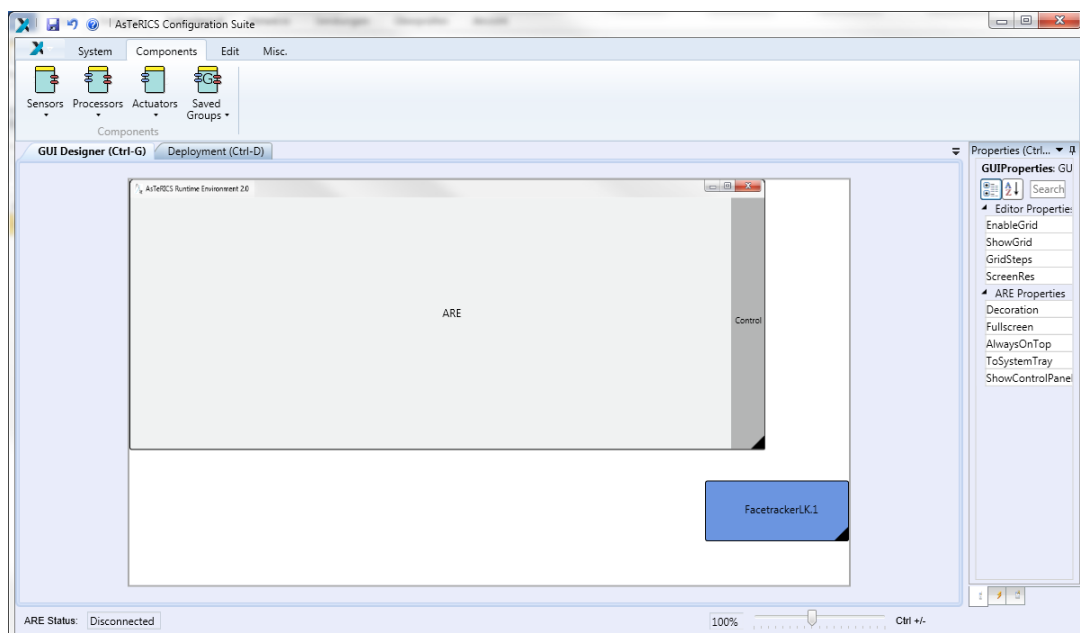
AsTeRICS Configuration Suite

System Components Edit Misc.

Sensors Processors Actuators Saved Groups

Components

GUI Designer (Ctrl-G) Deployment (Ctrl-D)

AsTeRICS Runtime Environment 2.0

ARE

Control

FacetrackerLK.1

Properties (Ctrl...

GUIProperties: GU

Search

Editor Properties

EnableGrid

ShowGrid

GridSteps

ScreenRes

ARE Properties

Decoration

Fullscreen

AlwaysOnTop

ToSystemTray

ShowControlPanel

ARE Status: Disconnected

100%

Ctrl +/-